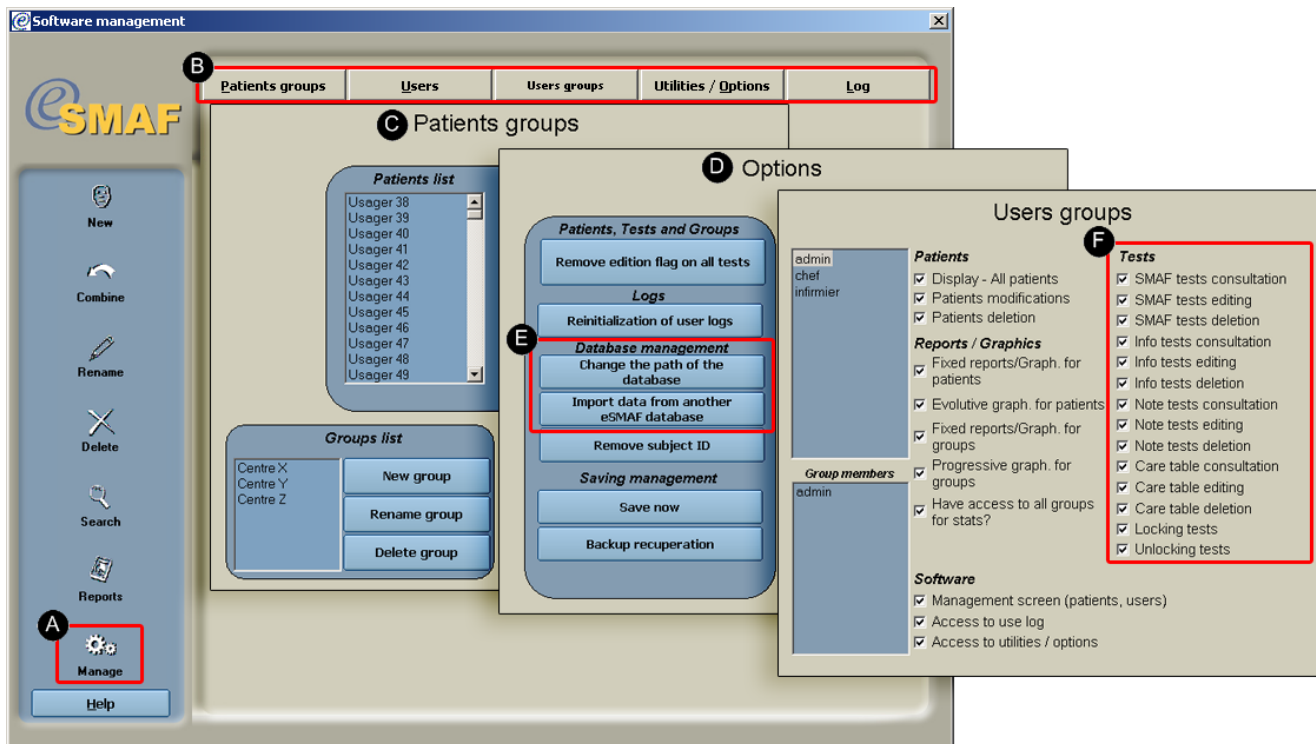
Software management

eSMAF

B

Patients groups | Users | Users groups | Utilities / Options | Log

New

Combine

Rename

Delete

Search

Reports

A

Manage

Help

C Patients groups

Patients list

Usager 38
Usager 39
Usager 40
Usager 41
Usager 42
Usager 43
Usager 44
Usager 45
Usager 46
Usager 47
Usager 48
Usager 49

Groups list

Centre X
Centre Y
Centre Z

New group

Rename group

Delete group

D Options

Patients, Tests and Groups

Remove edition flag on all tests

Logs

Reinitialization of user logs

E

Database management

Change the path of the database

Import data from another eSMAF database

Remove subject ID

Saving management

Save now

Backup recuperation

Users groups

admin
chef
infirmier

Group members

admin

Patients

☑ Display - All patients
☑ Patients modifications
☑ Patients deletion

Reports / Graphics

☑ Fixed reports/Graph. for patients
☑ Evolutive graph. for patients
☑ Fixed reports/Graph. for groups
☑ Progressive graph. for groups
☑ Have access to all groups for stats?

F

Tests

☑ SMAF tests consultation
☑ SMAF tests editing
☑ SMAF tests deletion
☑ Info tests consultation
☑ Info tests editing
☑ Info tests deletion
☑ Note tests consultation
☑ Note tests editing
☑ Note tests deletion
☑ Care table consultation
☑ Care table editing
☑ Care table deletion
☑ Locking tests
☑ Unlocking tests

Software

☑ Management screen (patients, users)
☑ Access to use log
☑ Access to utilities / options